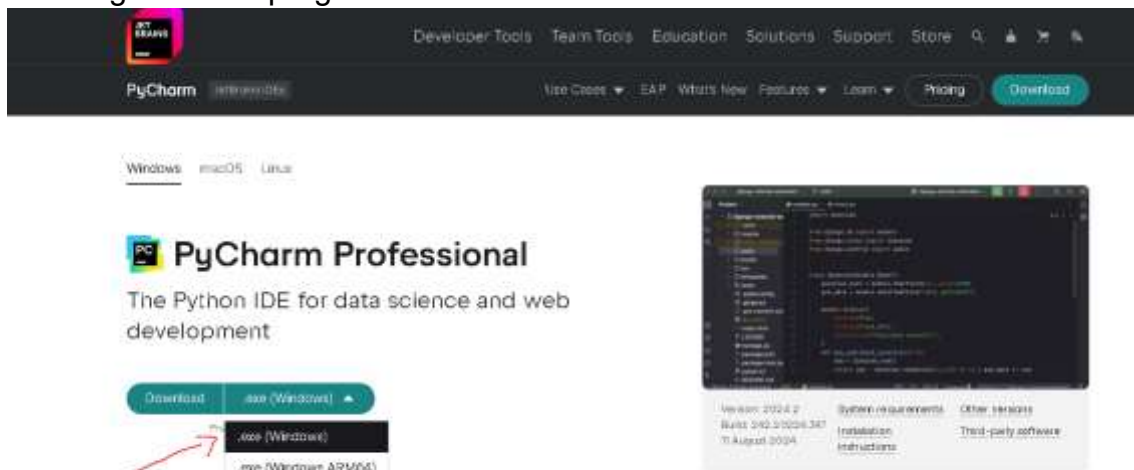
JET BRAINS

Developer Tools Team Tools Education Solutions Support Store

PyCharm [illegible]

Use Cases ▾ EAP What's New Features ▾ Learn ▾ Pricing Download

Windows macOS Linux

PC PyCharm Professional

The Python IDE for data science and web development

Download .exe (Windows) ▴

.exe (Windows)

.exe (Windows ARM64)

Version: 2024.2
Build: 242.20224.387
11 August 2024

System requirements
Installation instructions

Other versions
Third-party software